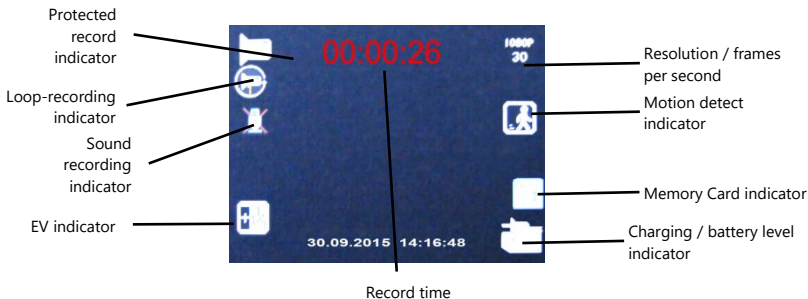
Protected record indicator

00:00:26

1080P 30

Resolution / frames per second

Loop-recording indicator

Motion detect indicator

Sound recording indicator

Memory Card indicator

EV indicator

30.09.2015 14:16:48

Charging / battery level indicator

Record time